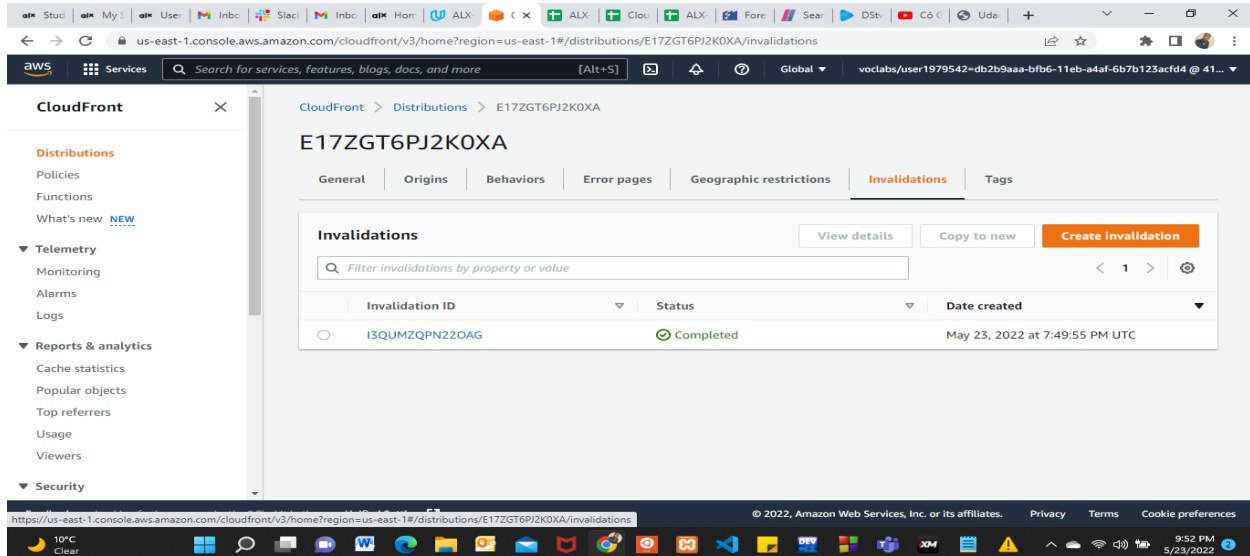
alx Stud | alx My | alx User | Inbo | Slacl | Inbo | alx Hon | ALX | C × | ALX | Clou | ALX | Fore | Sear | DStv | Có C | Uda | +

us-east-1.console.aws.amazon.com/cloudfront/v3/home?region=us-east-1#/distributions/E17ZGT6PJ2K0XA/invalidations

aws Services Search for services, features, blogs, docs, and more [Alt+S] Global ▼ voclabs/user1979542=db2b9aaa-bfb6-11eb-a4af-6b7b123acfd4 @ 41... ▼

CloudFront ×

Distributions
Policies
Functions
What's new NEW

▼ Telemetry
Monitoring
Alarms
Logs

▼ Reports & analytics
Cache statistics
Popular objects
Top referrers
Usage
Viewers

▼ Security

CloudFront > Distributions > E17ZGT6PJ2K0XA

E17ZGT6PJ2K0XA

General | Origins | Behaviors | Error pages | Geographic restrictions | Invalidations | Tags

Invalidations
View details | Copy to new | Create invalidation

Filter invalidations by property or value
< 1 >

| | Invalidation ID | Status | Date created |
|---|---|---|---|
| ○ | I3QUMZQPN22OAG | Completed | May 23, 2022 at 7:49:55 PM UTC |

© 2022, Amazon Web Services, Inc. or its affiliates. Privacy Terms Cookie preferences

https://us-east-1.console.aws.amazon.com/cloudfront/v3/home?region=us-east-1#/distributions/E17ZGT6PJ2K0XA/invalidations

10°C Clear
9:52 PM 5/23/2022 2